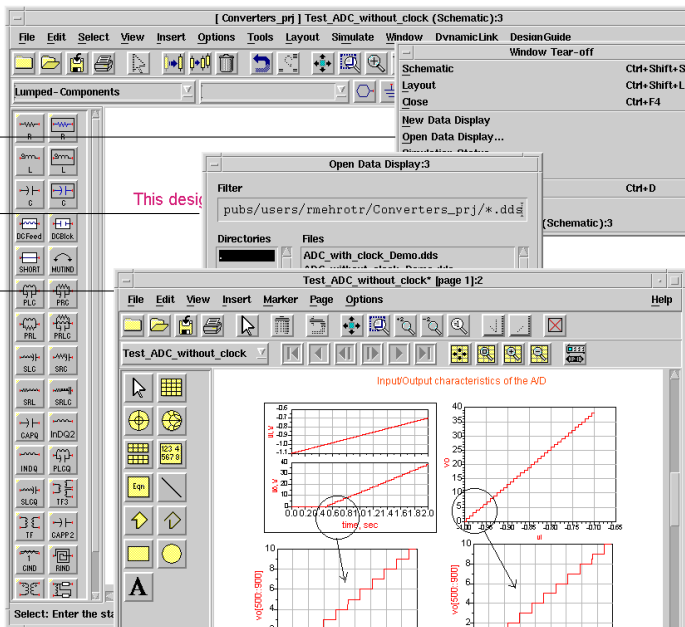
[ Converters_prj ] Test_ADC_without_clock (Schematic):3

File Edit Select View Insert Options Tools Layout Simulate Window DynamicLink DesignGuide

Lumped-Components

Window Tear-off
Schematic Ctrl+Shift+S
Layout Ctrl+Shift+L
Close Ctrl+F4
New Data Display
Open Data Display...
Ctrl+D
(Schematic):3

This desig

Open Data Display:3
Filter
pubs/users/rmehrotr/Converters_prj/*.dds
Directories
Files
ADC_with_clock_Demo.dds

R R L L C C DCFeed DCBlock SHORT MUTIND PLC PRC PRL PRLC SLC SRC SRL SRLC CAPQ INDQ2 INDQ PLCQ SLCQ TF3 TF CAPP2 CIND RIND

Select: Enter the st

Test_ADC_without_clock* [page 1]:2

File Edit View Insert Marker Page Options Help

Test_ADC_without_clock

Eqn

A

Input/Output characteristics of the A/D

-0.6 -0.7 -0.8 -0.9 -1.0 -1.1
ui.V
1.4 1.2 1.0 0.8 0.6 0.4 0.2 0.0
vo.V
0.0 0.2 0.4 0.6 0.8 1.0 1.2 1.4 1.6 1.8 2.0
time, sec

40 35 30 25 20 15 10 5 0
vo
ui

10 8 6 4 2 0
vo[500::900]

10 8 6 4 2 0
vo[500::900]